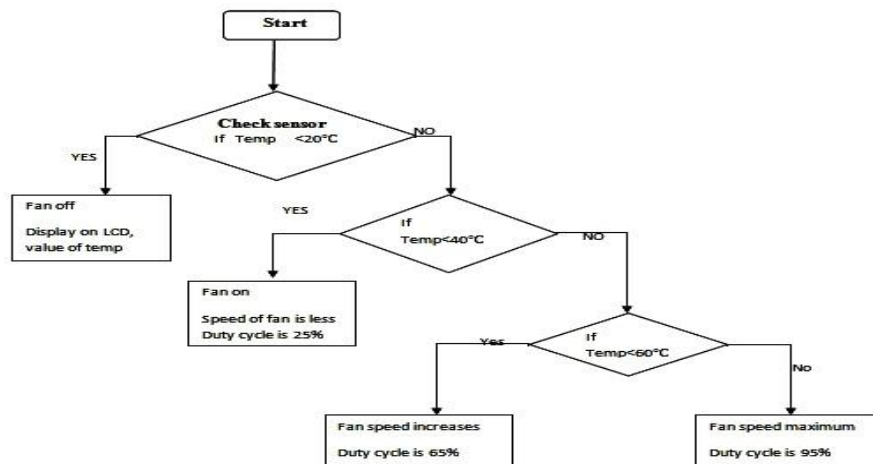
Start

Check sensor
If Temp <20°C

YES

NO

Fan off
Display on LCD, value of temp

YES

If
Temp<40°C

NO

Fan on
Speed of fan is less
Duty cycle is 25%

Yes

If
Temp<60°C

No

Fan speed increases
Duty cycle is 65%

Fan speed maximum
Duty cycle is 95%